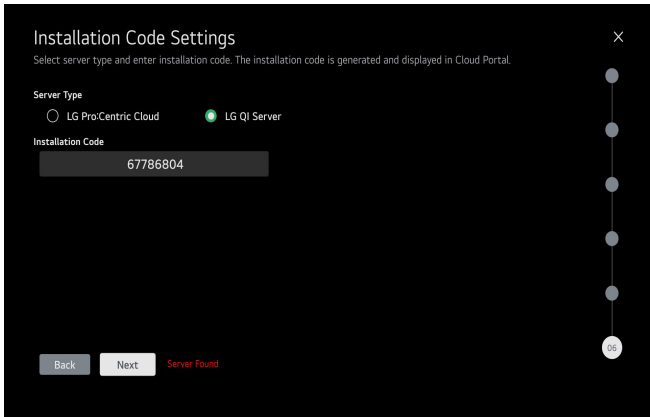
Installation Code Settings

Select server type and enter installation code. The installation code is generated and displayed in Cloud Portal.

Server Type

LG Pro:Centric Cloud

LG QI Server

Installation Code

67786804

Back

Next

Server Found

06

×